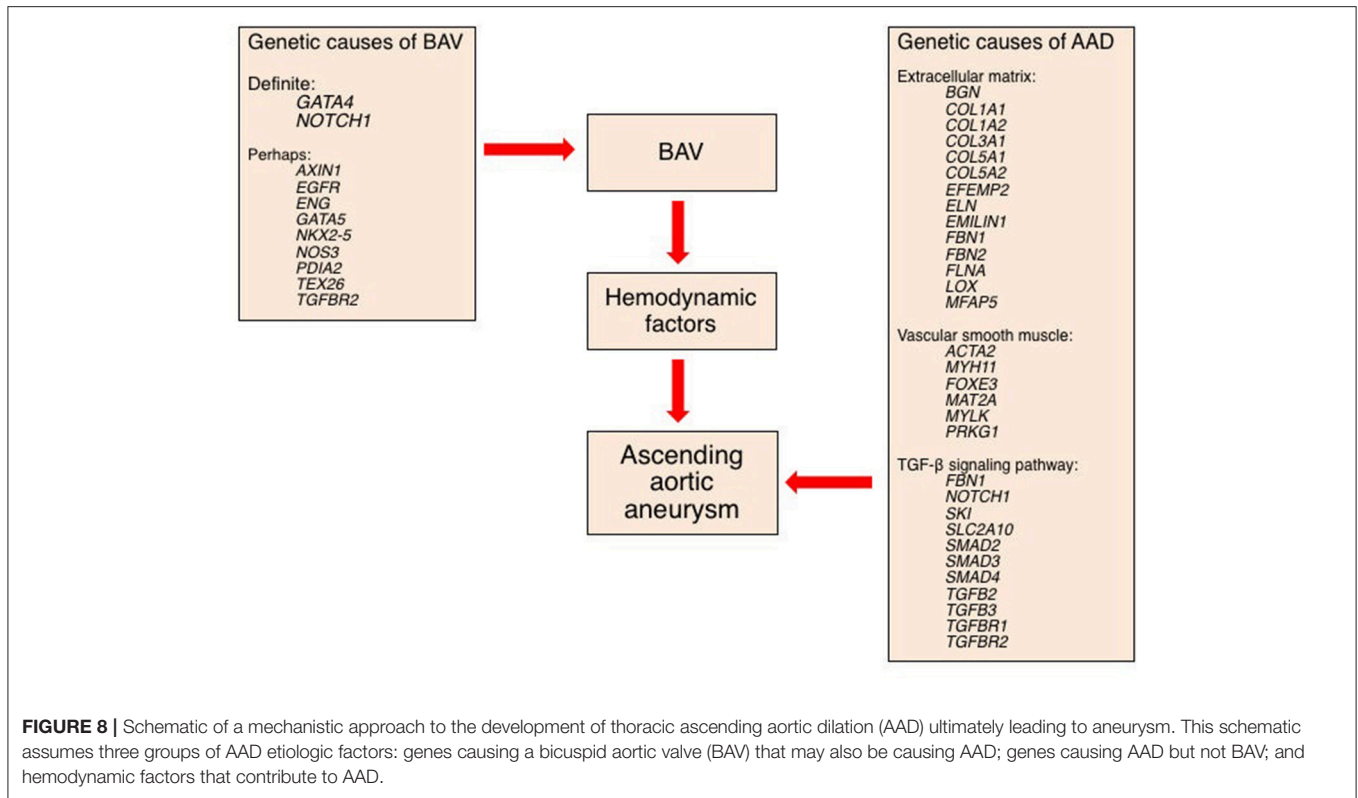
Genetic causes of BAV

Definite:
GATA4
NOTCH1

Perhaps:
AXIN1
EGFR
ENG
GATA5
NKX2-5
NOS3
PDIA2
TEX26
TGFBR2

BAV

Hemodynamic factors

Ascending aortic aneurysm

Genetic causes of AAD

Extracellular matrix:
BGN
COL1A1
COL1A2
COL3A1
COL5A1
COL5A2
EFEMP2
ELN
EMILIN1
FBN1
FBN2
FLNA
LOX
MFAP5

Vascular smooth muscle:
ACTA2
MYH11
FOXE3
MAT2A
MYLK
PRKG1

TGF-β signaling pathway:
FBN1
NOTCH1
SKI
SLC2A10
SMAD2
SMAD3
SMAD4
TGFB2
TGFB3
TGFBR1
TGFBR2

FIGURE 8 | Schematic of a mechanistic approach to the development of thoracic ascending aortic dilation (AAD) ultimately leading to aneurysm. This schematic assumes three groups of AAD etiologic factors: genes causing a bicuspid aortic valve (BAV) that may also be causing AAD; genes causing AAD but not BAV; and hemodynamic factors that contribute to AAD.